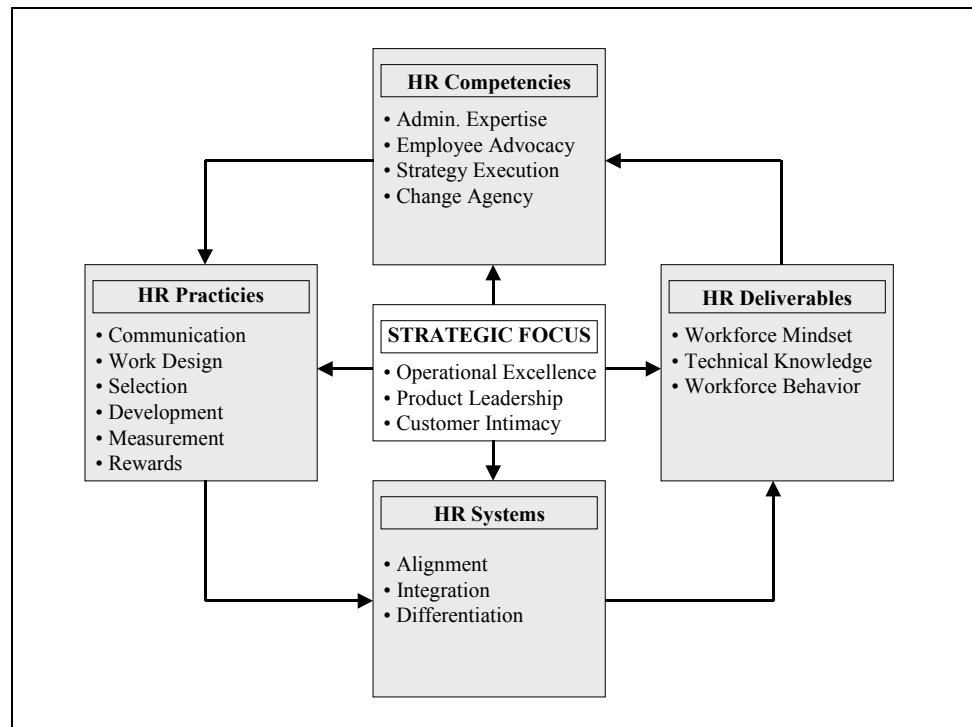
HR Competencies
• Admin. Expertise
• Employee Advocacy
• Strategy Execution
• Change Agency

HR Practicies
• Communication
• Work Design
• Selection
• Development
• Measurement
• Rewards

STRATEGIC FOCUS
• Operational Excellence
• Product Leadership
• Customer Intimacy

HR Deliverables
• Workforce Mindset
• Technical Knowledge
• Workforce Behavior

HR Systems
• Alignment
• Integration
• Differentiation